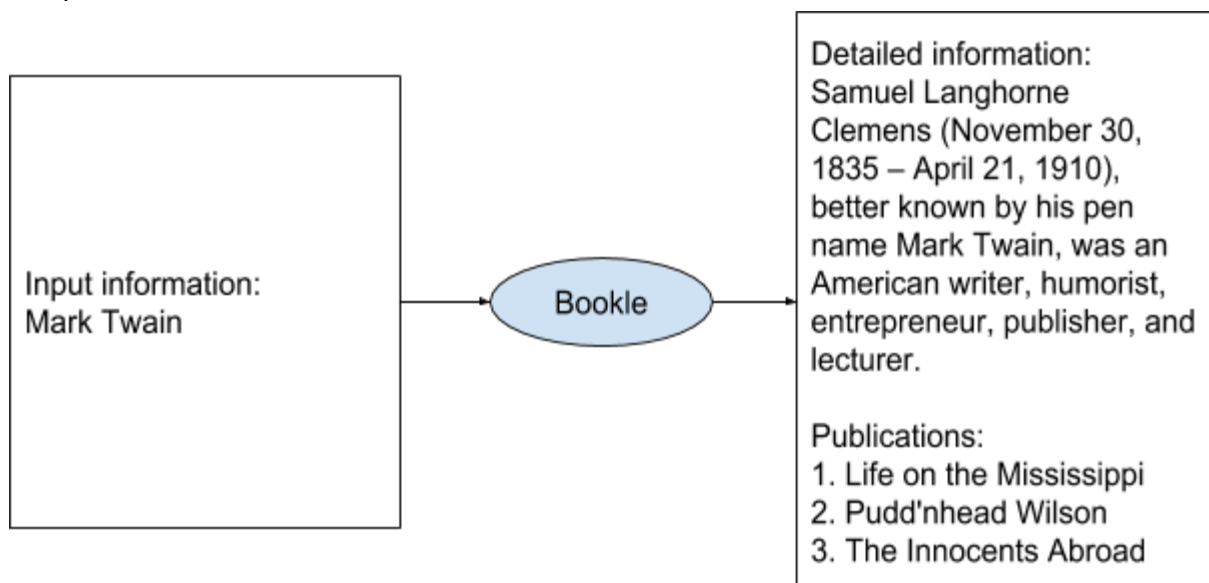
Input information:
Mark Twain

Bookle

Detailed information:
Samuel Langhorne Clemens (November 30, 1835 – April 21, 1910), better known by his pen name Mark Twain, was an American writer, humorist, entrepreneur, publisher, and lecturer.

Publications:
1. Life on the Mississippi
2. Pudd'nhead Wilson
3. The Innocents Abroad